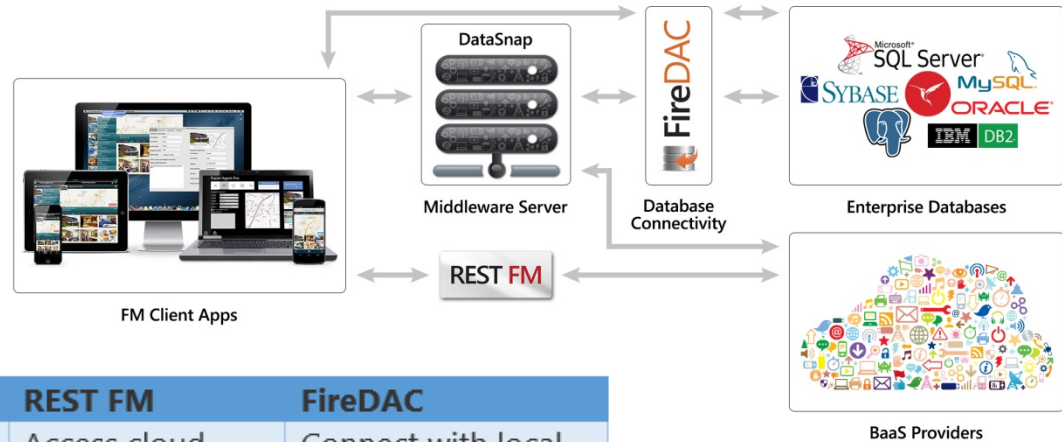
DataSnap

FireDAC

Microsoft SQL Server

SYBASE

MySQL

ORACLE

IBM DB2

Middleware Server

Database Connectivity

Enterprise Databases

REST FM

FM Client Apps

BaaS Providers

| REST FM | FireDAC |
|---|---|
| Access cloud | Connect with local |